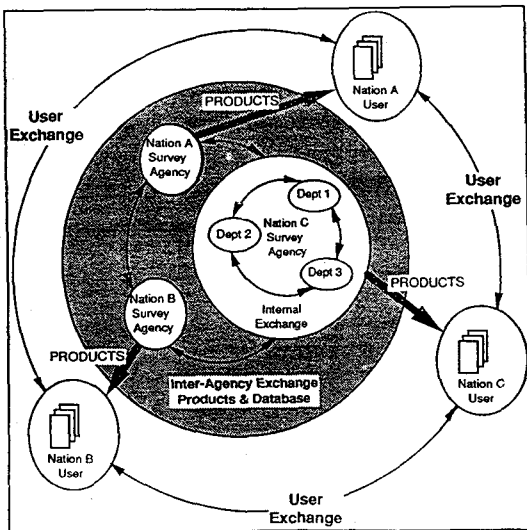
User Exchange

PRODUCTS

Nation A User

Nation A Survey Agency

Dept 1

Dept 2

Nation C Survey Agency

Dept 3

User Exchange

PRODUCTS

Nation B Survey Agency

Internal Exchange

PRODUCTS

Inter-Agency Exchange Products & Database

Nation C User

Nation B User

User Exchange